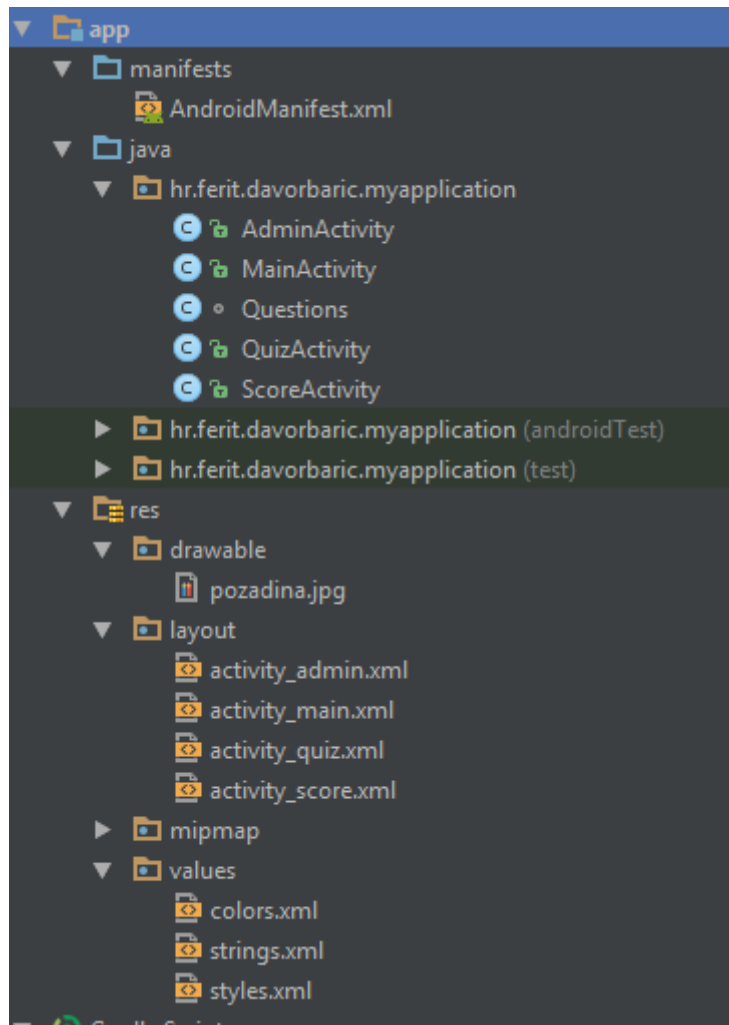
app
manifests
AndroidManifest.xml
java
hr.ferit.davorbaric.myapplication
AdminActivity
MainActivity
Questions
QuizActivity
ScoreActivity
hr.ferit.davorbaric.myapplication (androidTest)
hr.ferit.davorbaric.myapplication (test)
res
drawable
pozadina.jpg
layout
activity_admin.xml
activity_main.xml
activity_quiz.xml
activity_score.xml
mipmap
values
colors.xml
strings.xml
styles.xml
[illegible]